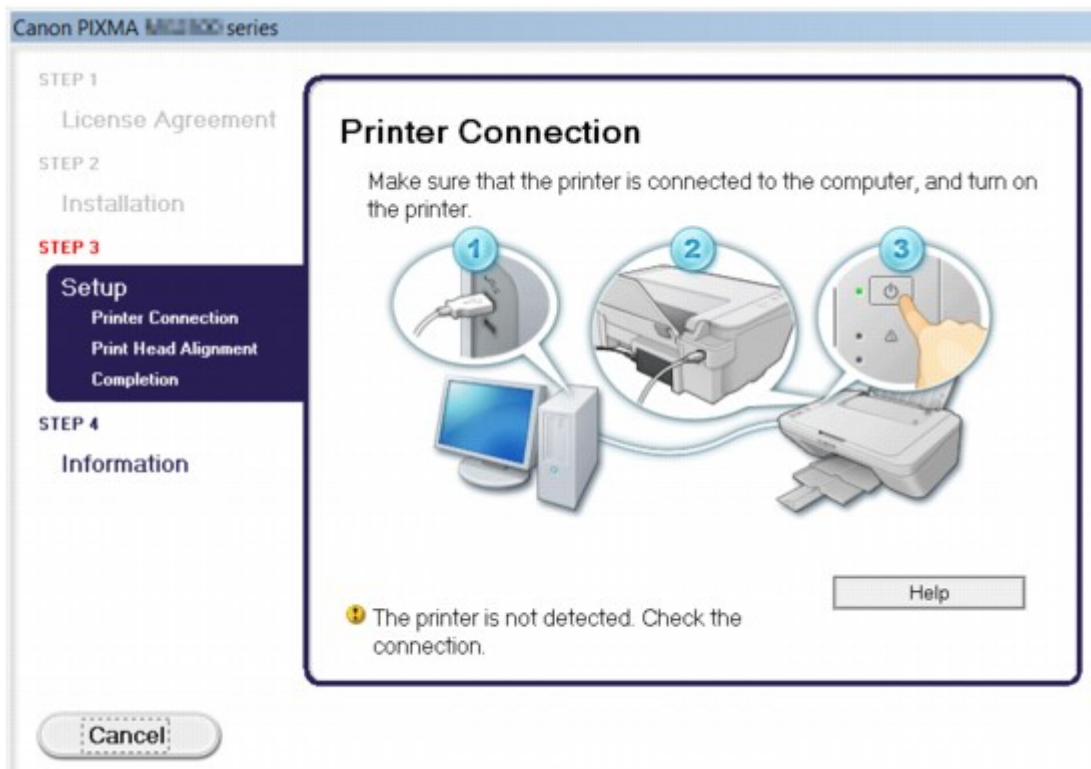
Canon PIXMA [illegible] series

STEP 1
License Agreement
STEP 2
Installation
STEP 3
Setup
Printer Connection
Print Head Alignment
Completion
STEP 4
Information

Printer Connection

Make sure that the printer is connected to the computer, and turn on the printer.

1
2
3

Help

The printer is not detected. Check the connection.

Cancel